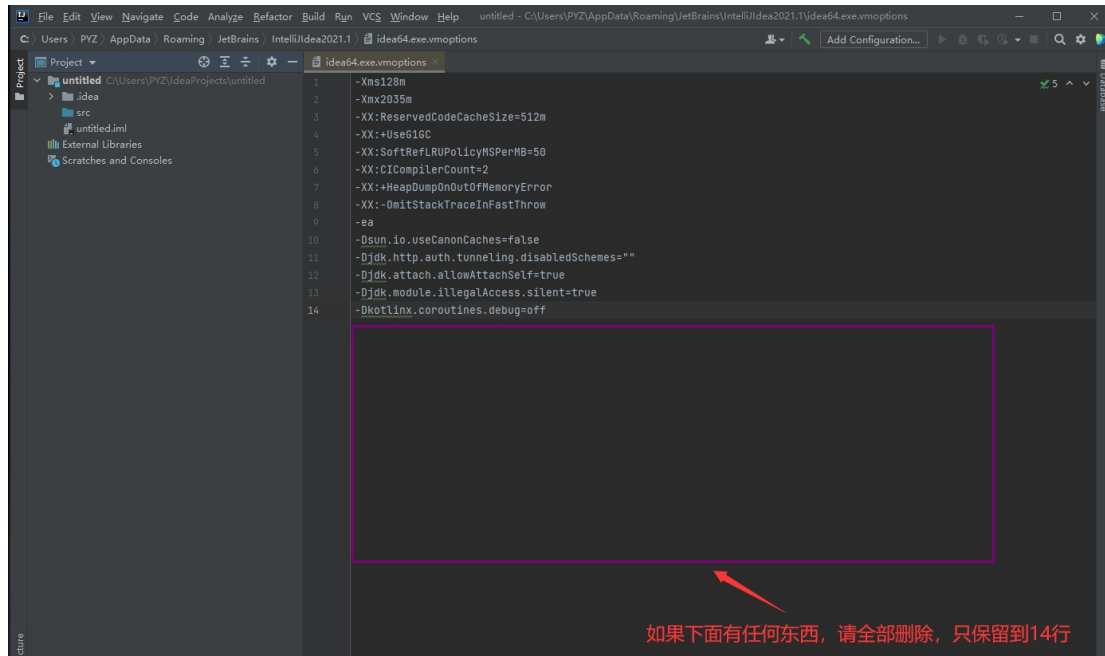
File Edit View Navigate Code Analyze Refactor Build Run VCS Window Help untitled - C:\Users\PYZ\AppData\Roaming\JetBrains\IntelliJIdea2021.1\idea64.exe.vmoptions

C: 〉 Users 〉 PYZ 〉 AppData 〉 Roaming 〉 JetBrains 〉 IntelliJIdea2021.1 〉 idea64.exe.vmoptions

Add Configuration...

Project

untitled C:\Users\PYZ\IdeaProjects\untitled
.idea
src
untitled.iml
External Libraries
Scratches and Consoles

idea64.exe.vmoptions

1 -Xms128m
2 -Xmx2035m
3 -XX:ReservedCodeCacheSize=512m
4 -XX:+UseG1GC
5 -XX:SoftRefLRUPolicyMSPerMB=50
6 -XX:CICompilerCount=2
7 -XX:+HeapDumpOnOutOfMemoryError
8 -XX:-OmitStackTraceInFastThrow
9 -ea
10 -Dsun.io.useCanonCaches=false
11 -Djdk.http.auth.tunneling.disabledSchemes=""
12 -Djdk.attach.allowAttachSelf=true
13 -Djdk.module.illegalAccess.silent=true
14 -Dkotlinx.coroutines.debug=off

5

Database

Project

cture

如果下面有任何东西，请全部删除，只保留到14行